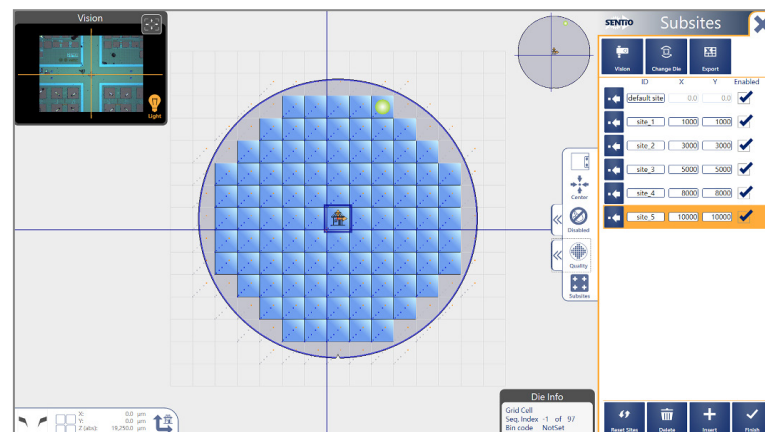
Vision

Light

SENTIO

Subsites

Vision

Change Die

Export

| ID | X | Y | Enabled |
|---|---|---|---|
| default site | 0.0 | 0.0 | ✔ |
| site_1 | 1000 | 1000 | ✔ |
| site_2 | 3000 | 3000 | ✔ |
| site_3 | 5000 | 5000 | ✔ |
| site_4 | 8000 | 8000 | ✔ |
| site_5 | 10000 | 10000 | ✔ |

Center

Disabled

Quality

Subsites

X: 0.0 µm
Y: 0.0 µm
Z (abs): 18,250.0 µm

Die Info
Grid Cell
Seq. Index -1 of 97
Bin code NotSet

Reset Sites

Delete

Insert

Finish